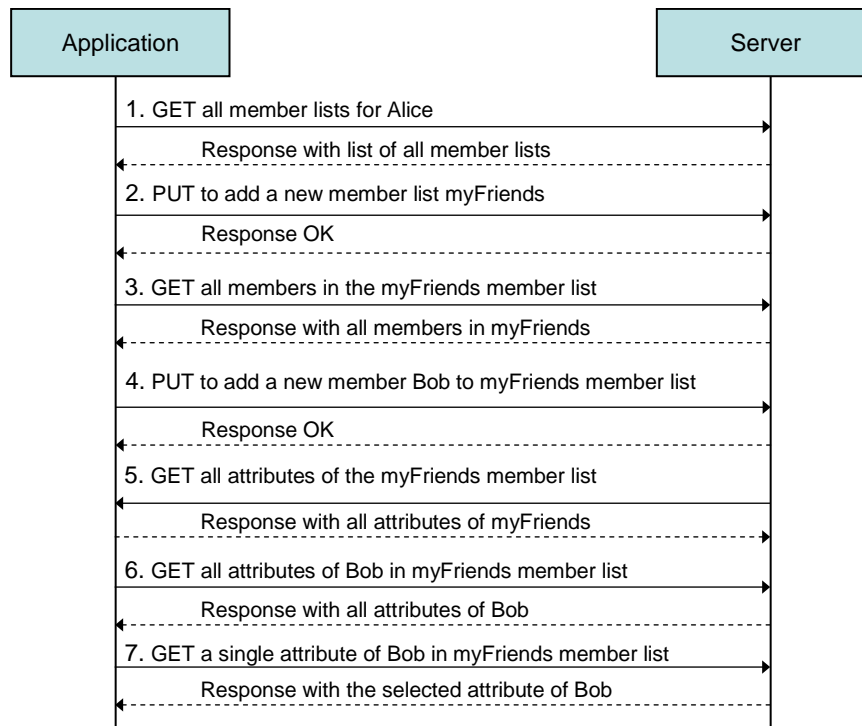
Application

Server

1. GET all member lists for Alice

Response with list of all member lists

2. PUT to add a new member list myFriends

Response OK

3. GET all members in the myFriends member list

Response with all members in myFriends

4. PUT to add a new member Bob to myFriends member list

Response OK

5. GET all attributes of the myFriends member list

Response with all attributes of myFriends

6. GET all attributes of Bob in myFriends member list

Response with all attributes of Bob

7. GET a single attribute of Bob in myFriends member list

Response with the selected attribute of Bob